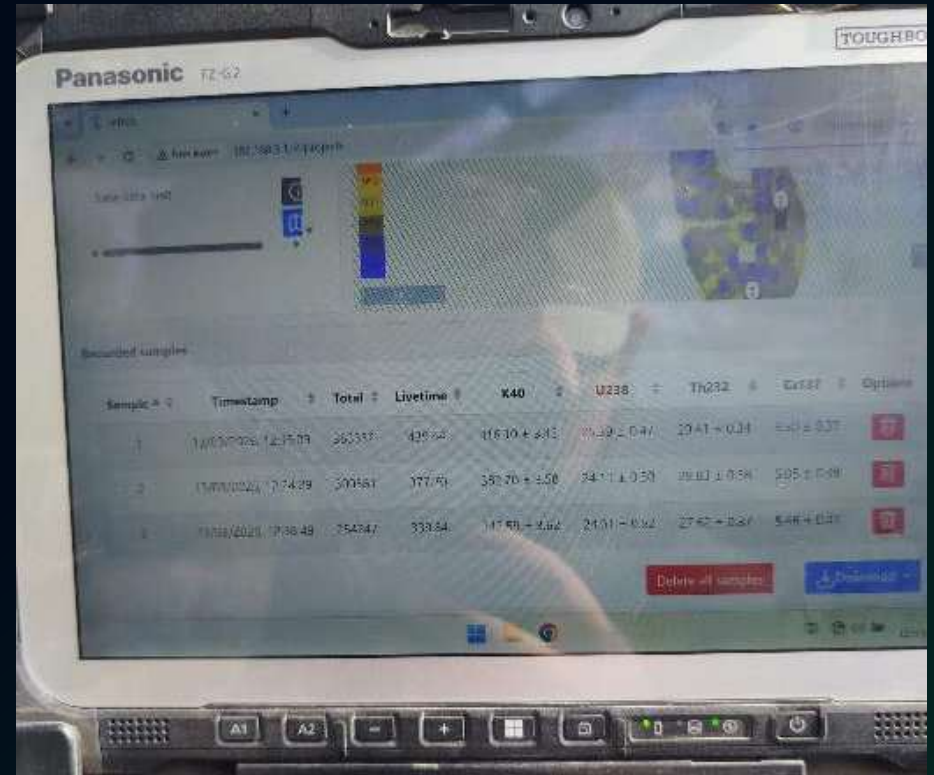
TOUGHBO

Panasonic FZ-G2

Recorded samples

| Sample | Timestamp | Total | Livetime | K40 | U238 | Th232 | Cs137 | Options |
|---|---|---|---|---|---|---|---|---|
| 1 | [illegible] 12:35:09 | 363337 | 439.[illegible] | 415.30 ± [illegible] | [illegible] ± 0.47 | 29.41 ± 0.34 | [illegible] ± 0.37 | |
| 2 | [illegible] 12:24:29 | 309561 | 377.51 | 382.70 ± 3.50 | 24.1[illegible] ± 0.50 | 29.03 ± 0.36 | 5.05 ± 0.38 | |
| 3 | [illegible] 12:38:49 | 254747 | 333.84 | 347.50 ± 3.62 | 24.01 ± 0.32 | 27.62 ± 0.37 | 5.46 ± 0.37 | |

Delete all samples

Download

A1 A2 − +